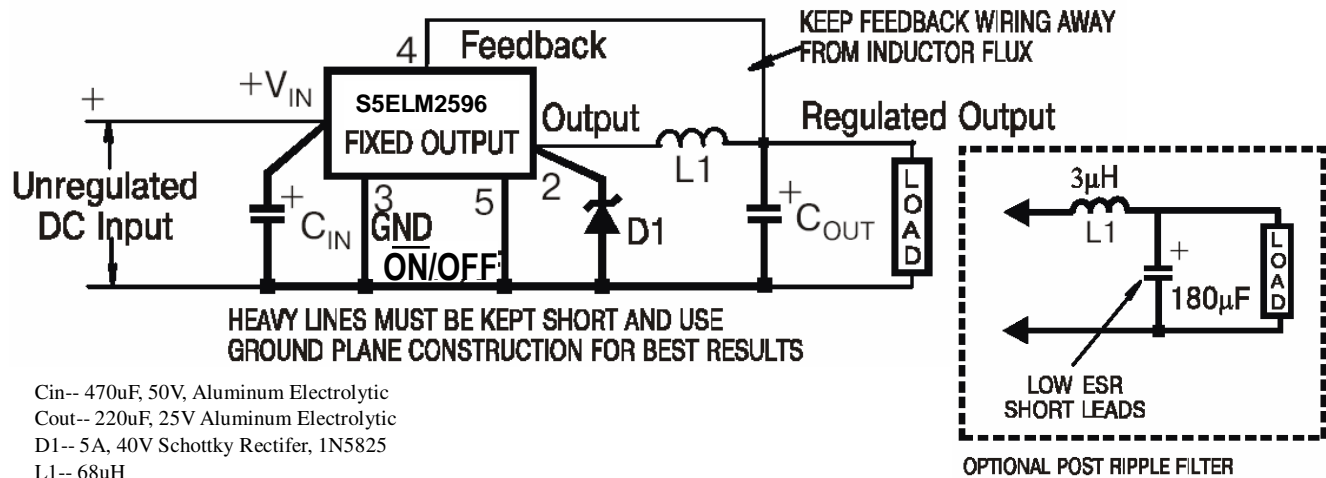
KEEP FEEDBACK WIRING AWAY FROM INDUCTOR FLUX

4 Feedback

$+V_{IN}$

+

S5ELM2596
FIXED OUTPUT

Output

Regulated Output

Unregulated DC Input

$C_{IN}$

3 GND

5 $\overline{ON}$/OFF

2

D1

L1

$C_{OUT}$

LOAD

3μH
L1

+
180μF

LOAD

HEAVY LINES MUST BE KEPT SHORT AND USE GROUND PLANE CONSTRUCTION FOR BEST RESULTS

LOW ESR SHORT LEADS

Cin-- 470uF, 50V, Aluminum Electrolytic
Cout-- 220uF, 25V Aluminum Electrolytic
D1-- 5A, 40V Schottky Rectifer, 1N5825
L1-- 68μH

OPTIONAL POST RIPPLE FILTER